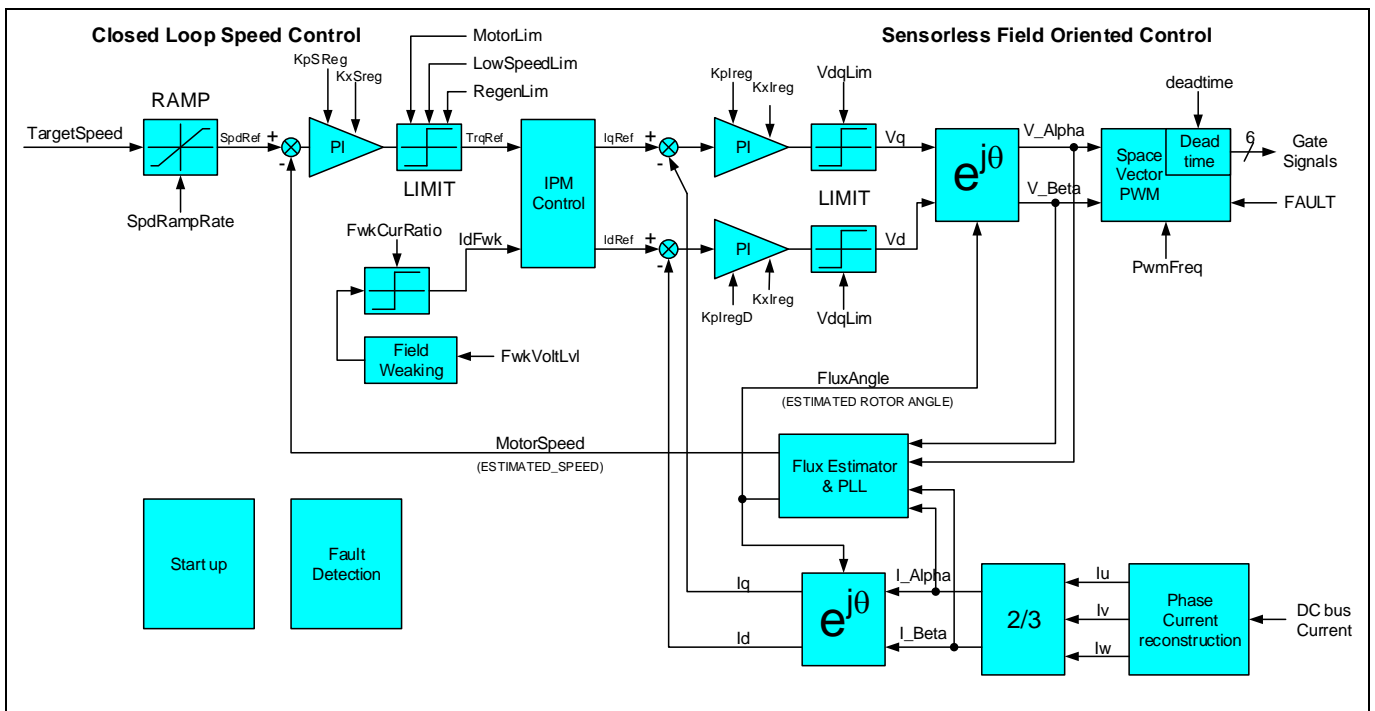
Closed Loop Speed Control

Sensorless Field Oriented Control

MotorLim
LowSpeedLim
RegenLim
KpSReg
KxSreg
RAMP
TargetSpeed
SpdRef
+
-
PI
LIMIT
TrqRef
SpdRampRate
IPM Control
IqRef
IdRef
+
-
+
-
FwkCurRatio
IdFwk
Field Weaking
FwkVoltLvl
KpIreg
KxIreg
PI
PI
KpIregD
KxIreg
VdqLim
Vq
LIMIT
Vd
VdqLim
$e^{j\theta}$
V_Alpha
V_Beta
deadtime
Space Vector PWM
Dead time
6
Gate Signals
FAULT
PwmFreq
FluxAngle
(ESTIMATED ROTOR ANGLE)
MotorSpeed
(ESTIMATED_SPEED)
Flux Estimator & PLL
Start up
Fault Detection
Iq
Id
$e^{j\theta}$
I_Alpha
I_Beta
2/3
Iu
Iv
Iw
Phase Current reconstruction
DC bus Current